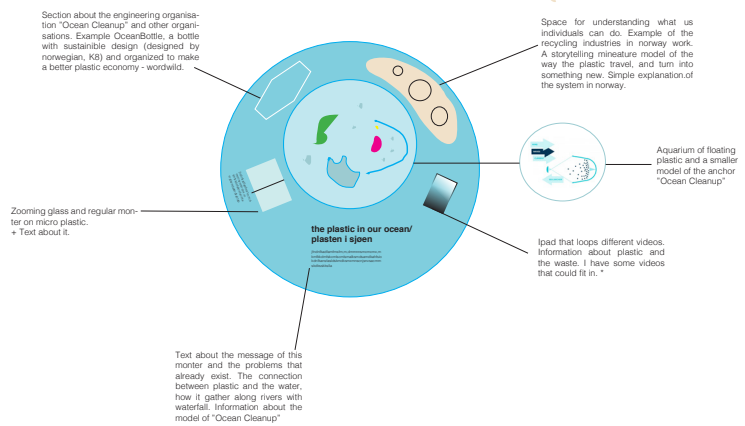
Section about the engineering organisation "Ocean Cleanup" and other organisations. Example OceanBottle, a bottle with sustainible design (designed by norwegian, K8) and organized to make a better plastic economy - wordwild.

Space for understanding what us individuals can do. Example of the recycling industries in norway work. A storytelling mineature model of the way the plastic travel, and turn into something new. Simple explanation.of the system in norway.

Aquarium of floating plastic and a smaller model of the anchor "Ocean Cleanup"

Zooming glass and regular monter on micro plastic. + Text about it.

the plastic in our ocean/ plasten i sjøen

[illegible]

Ipad that loops different videos. Information about plastic and the waste. I have some videos that could fit in. *

Text about the message of this monter and the problems that already exist. The connection between plastic and the water, how it gather along rivers with waterfall. Information about the model of "Ocean Cleanup"